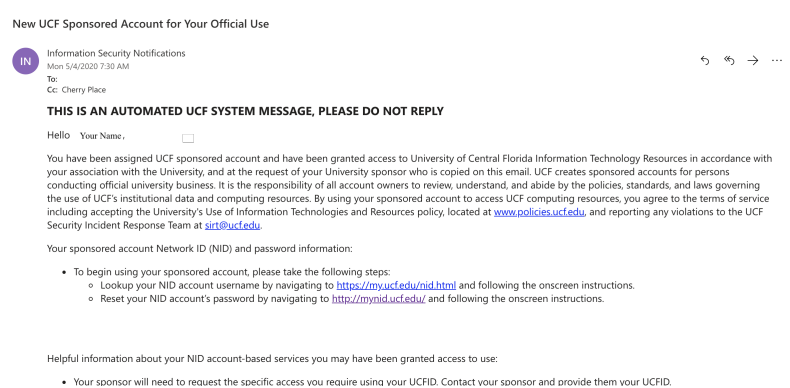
New UCF Sponsored Account for Your Official Use

IN

Information Security Notifications
Mon 5/4/2020 7:30 AM
To:
Cc: Cherry Place

THIS IS AN AUTOMATED UCF SYSTEM MESSAGE, PLEASE DO NOT REPLY

Hello Your Name,

You have been assigned UCF sponsored account and have been granted access to University of Central Florida Information Technology Resources in accordance with your association with the University, and at the request of your University sponsor who is copied on this email. UCF creates sponsored accounts for persons conducting official university business. It is the responsibility of all account owners to review, understand, and abide by the policies, standards, and laws governing the use of UCF's institutional data and computing resources. By using your sponsored account to access UCF computing resources, you agree to the terms of service including accepting the University's Use of Information Technologies and Resources policy, located at www.policies.ucf.edu, and reporting any violations to the UCF Security Incident Response Team at sirt@ucf.edu.

Your sponsored account Network ID (NID) and password information:

• To begin using your sponsored account, please take the following steps:
  ○ Lookup your NID account username by navigating to https://my.ucf.edu/nid.html and following the onscreen instructions.
  ○ Reset your NID account's password by navigating to http://mynid.ucf.edu/ and following the onscreen instructions.

Helpful information about your NID account-based services you may have been granted access to use:

• Your sponsor will need to request the specific access you require using your UCFID. Contact your sponsor and provide them your UCFID.